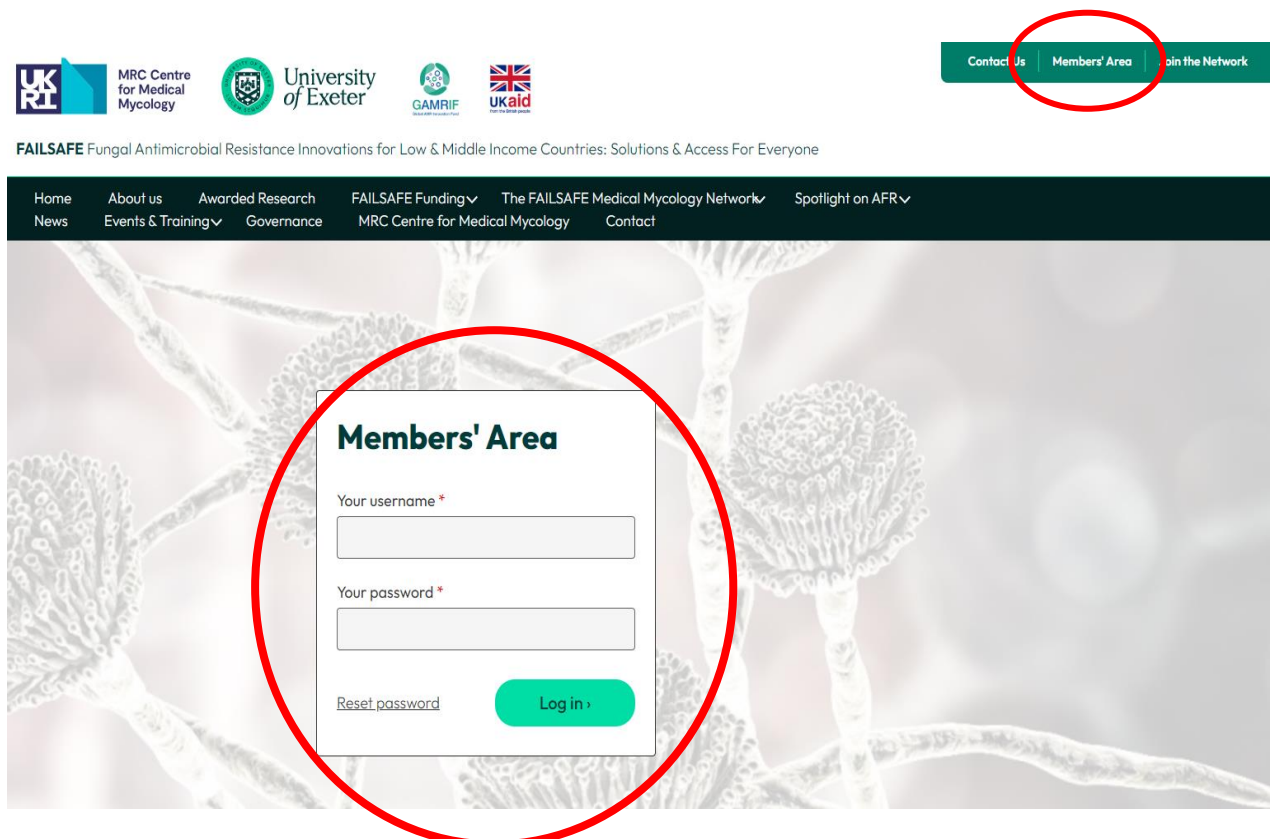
UK RI MRC Centre for Medical Mycology

University of Exeter

GAMRIF

UKaid

Contact Us | Members' Area | Join the Network

FAILSAFE Fungal Antimicrobial Resistance Innovations for Low & Middle Income Countries: Solutions & Access For Everyone

Home About us Awarded Research FAILSAFE Funding The FAILSAFE Medical Mycology Network Spotlight on AFR
News Events & Training Governance MRC Centre for Medical Mycology Contact

Members' Area

Your username *

Your password *

Reset password

Log in ›